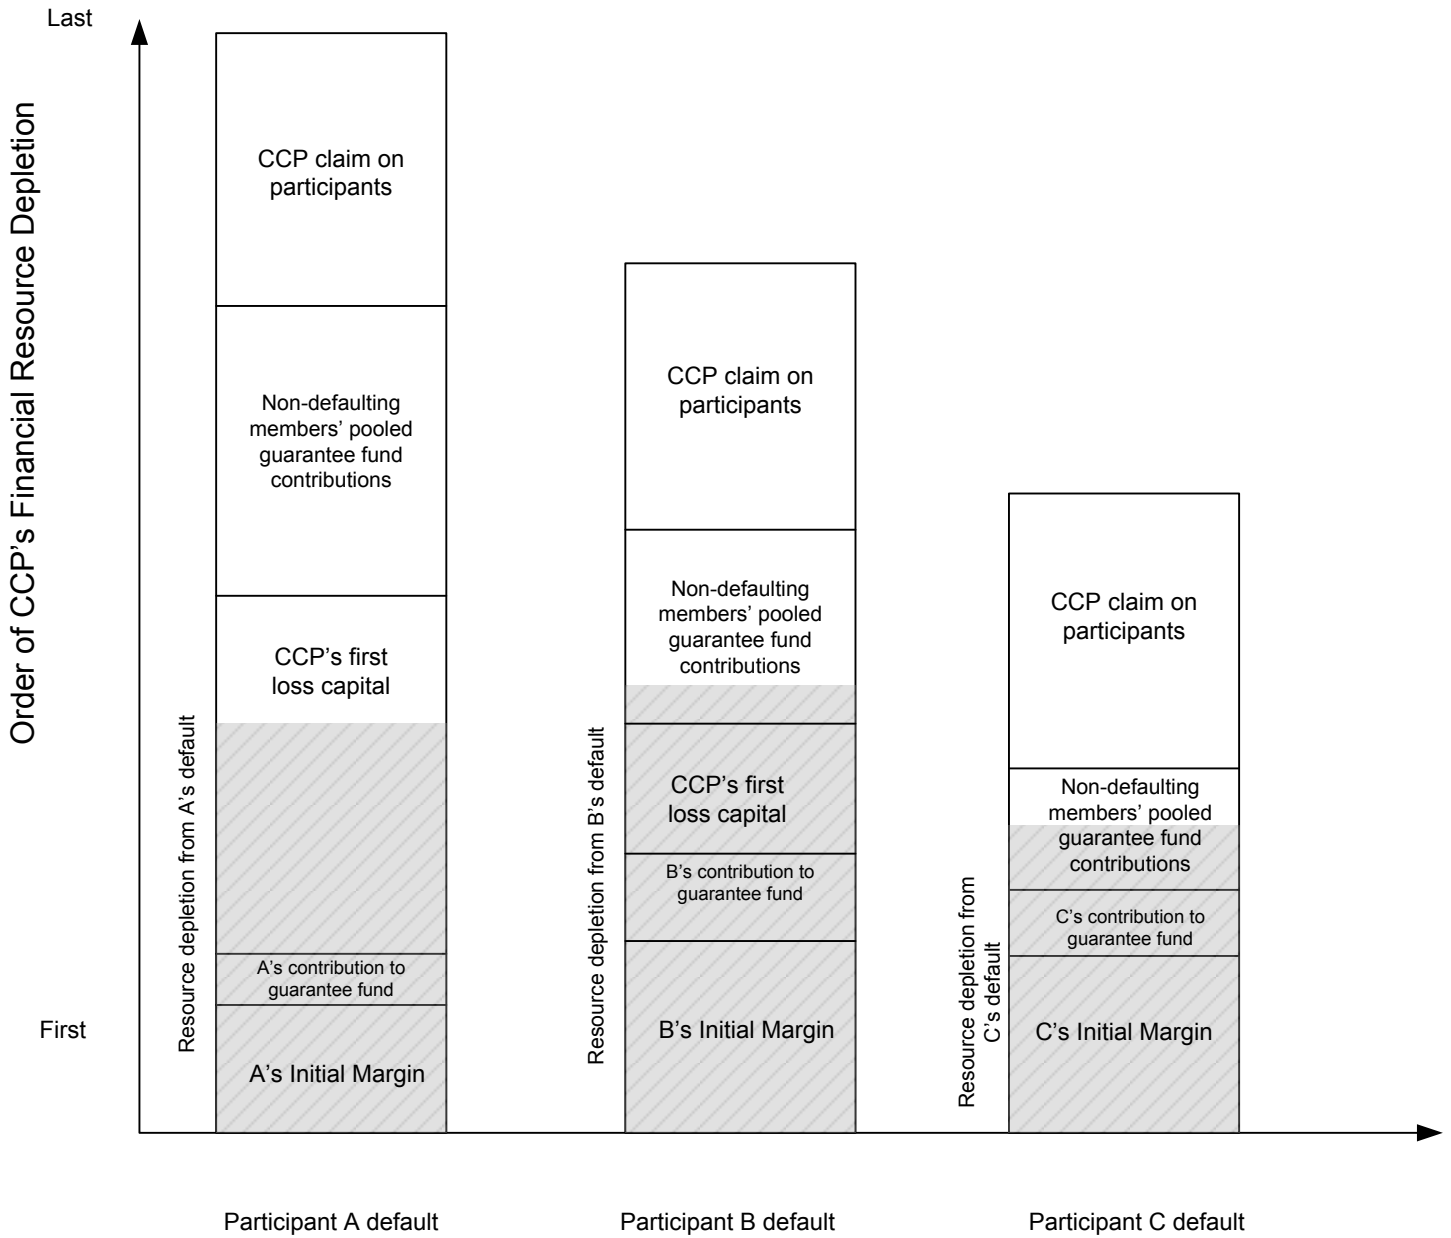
Last

Order of CCP's Financial Resource Depletion

First

CCP claim on participants

Non-defaulting members' pooled guarantee fund contributions

CCP's first loss capital

Resource depletion from A's default

A's contribution to guarantee fund

A's Initial Margin

CCP claim on participants

Non-defaulting members' pooled guarantee fund contributions

Resource depletion from B's default

CCP's first loss capital

B's contribution to guarantee fund

B's Initial Margin

CCP claim on participants

Non-defaulting members' pooled guarantee fund contributions

Resource depletion from C's default

C's contribution to guarantee fund

C's Initial Margin

Participant A default

Participant B default

Participant C default